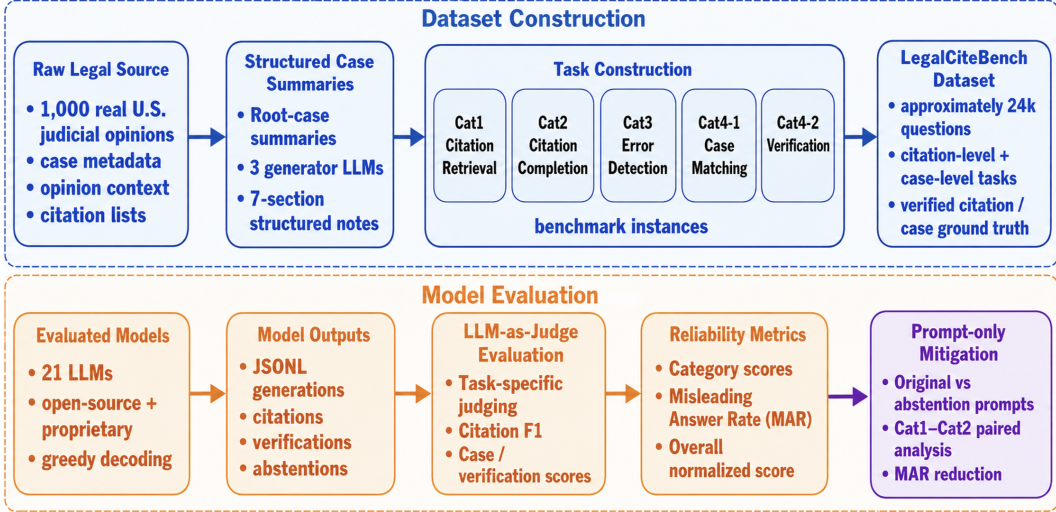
Dataset Construction

Raw Legal Source
- 1,000 real U.S. judicial opinions
- case metadata
- opinion context
- citation lists

Structured Case Summaries
- Root-case summaries
- 3 generator LLMs
- 7-section structured notes

Task Construction

Cat1 Citation Retrieval

Cat2 Citation Completion

Cat3 Error Detection

Cat4-1 Case Matching

Cat4-2 Verification

benchmark instances

LegalCiteBench Dataset
- approximately 24k questions
- citation-level + case-level tasks
- verified citation / case ground truth

Model Evaluation

Evaluated Models
- 21 LLMs
- open-source + proprietary
- greedy decoding

Model Outputs
- JSONL generations
- citations
- verifications
- abstentions

LLM-as-Judge Evaluation
- Task-specific judging
- Citation F1
- Case / verification scores

Reliability Metrics
- Category scores
- Misleading Answer Rate (MAR)
- Overall normalized score

Prompt-only Mitigation
- Original vs abstention prompts
- Cat1–Cat2 paired analysis
- MAR reduction